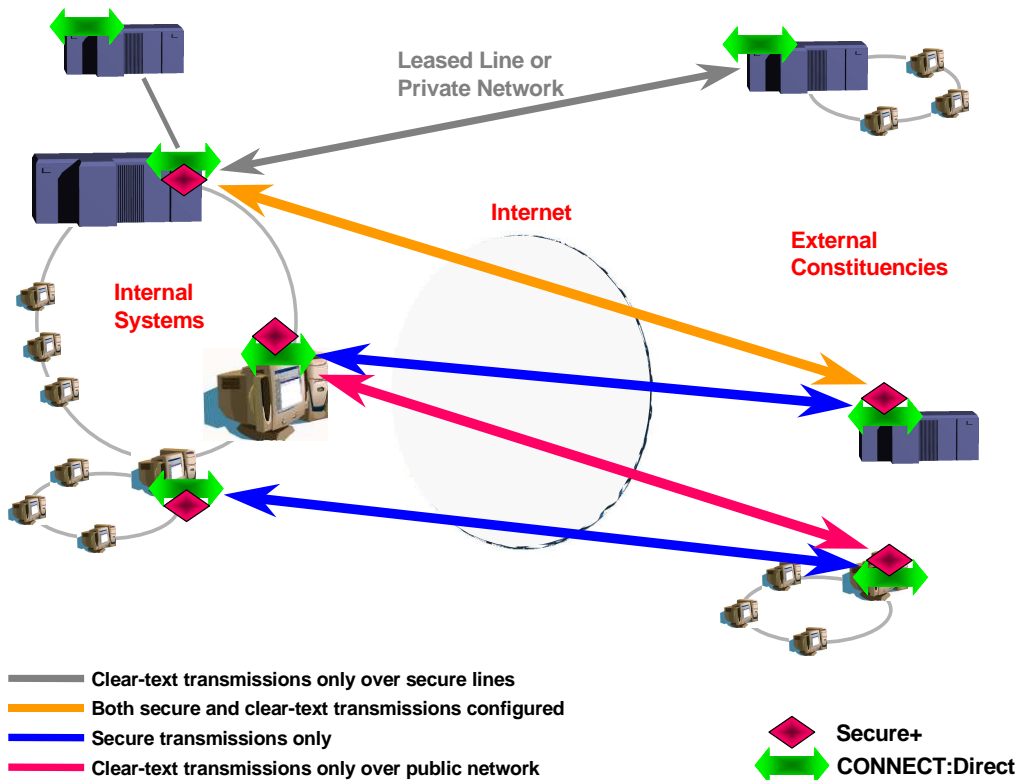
Leased Line or Private Network

Internet

External Constituencies

Internal Systems

Clear-text transmissions only over secure lines
Both secure and clear-text transmissions configured
Secure transmissions only
Clear-text transmissions only over public network

Secure+
CONNECT:Direct